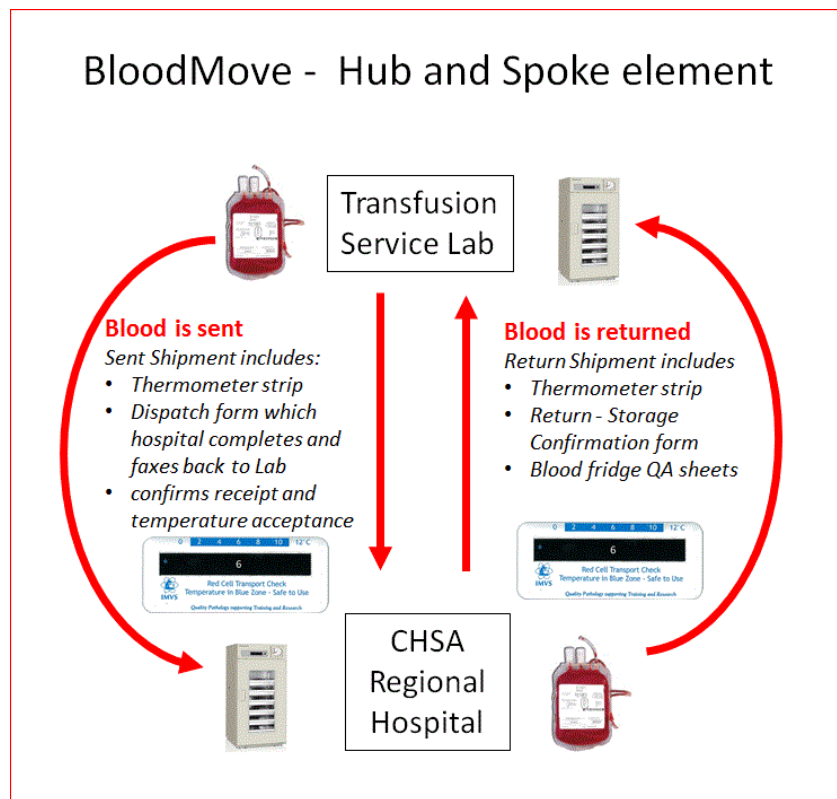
BloodMove - Hub and Spoke element

Transfusion Service Lab

Blood is sent
Sent Shipment includes:
- Thermometer strip
- Dispatch form which hospital completes and faxes back to Lab
- confirms receipt and temperature acceptance

Blood is returned
Return Shipment includes
- Thermometer strip
- Return - Storage Confirmation form
- Blood fridge QA sheets

0 2 4 6 8 10 12°C
6
Red Cell Transport Check
Temperature in Blue Zone - Safe to Use
IMVS
Quality Pathology supporting Training and Research

0 2 4 6 8 10 12°C
6
Red Cell Transport Check
Temperature in Blue Zone - Safe to Use
IMVS
Quality Pathology supporting Training and Research

CHSA Regional Hospital